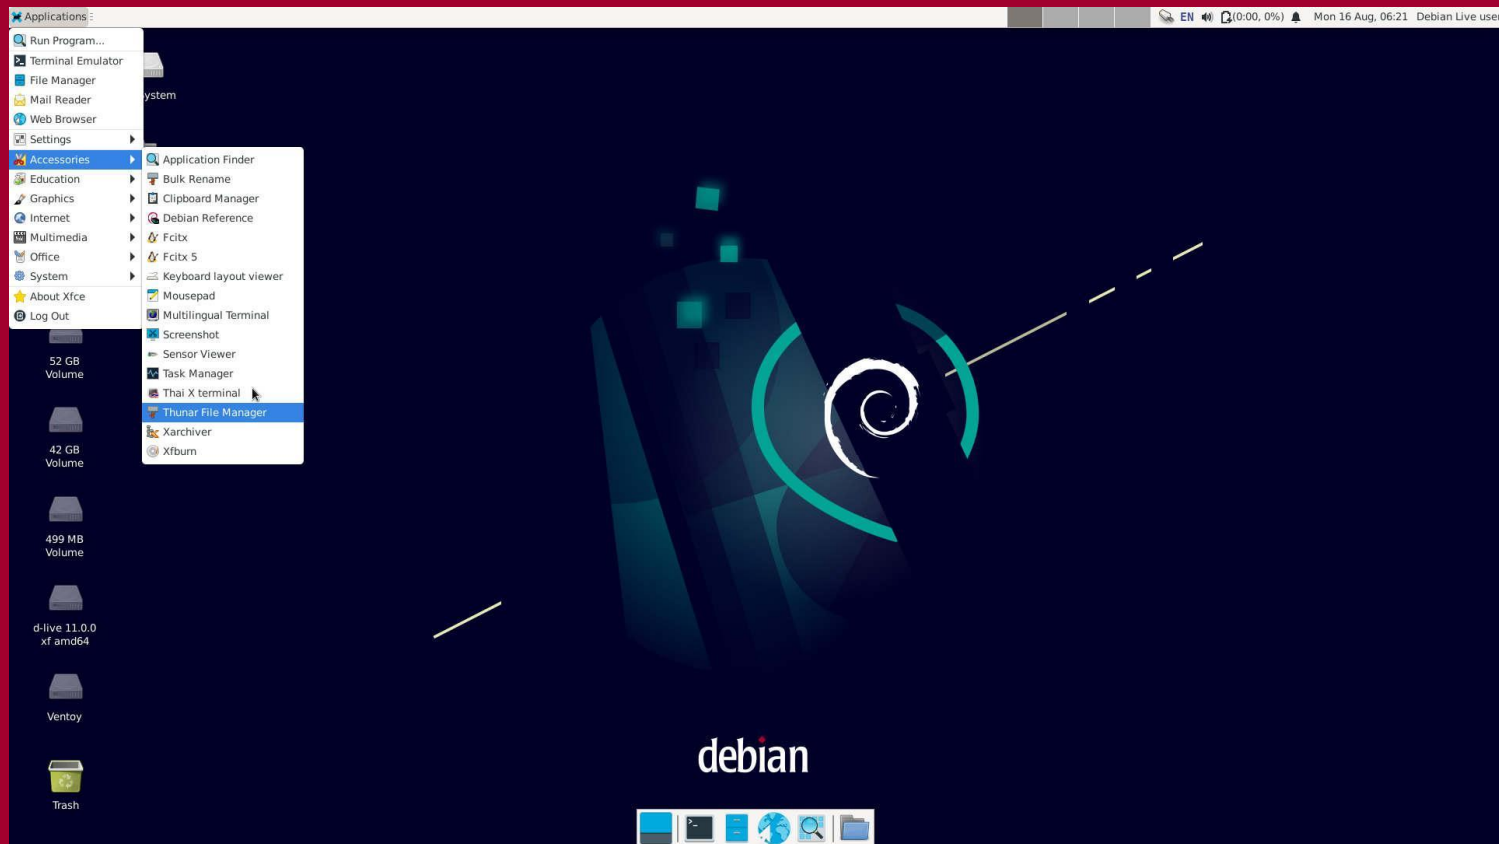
Applications

EN (0:00, 0%) Mon 16 Aug, 06:21 Debian Live user

Run Program...
Terminal Emulator
File Manager
Mail Reader
Web Browser
Settings
Accessories
Education
Graphics
Internet
Multimedia
Office
System
About Xfce
Log Out

Application Finder
Bulk Rename
Clipboard Manager
Debian Reference
Fcitx
Fcitx 5
Keyboard layout viewer
Mousepad
Multilingual Terminal
Screenshot
Sensor Viewer
Task Manager
Thai X terminal
Thunar File Manager
Xarchiver
Xfburn

ystem

52 GB Volume

42 GB Volume

499 MB Volume

d-live 11.0.0 xf amd64

Ventoy

Trash

debian